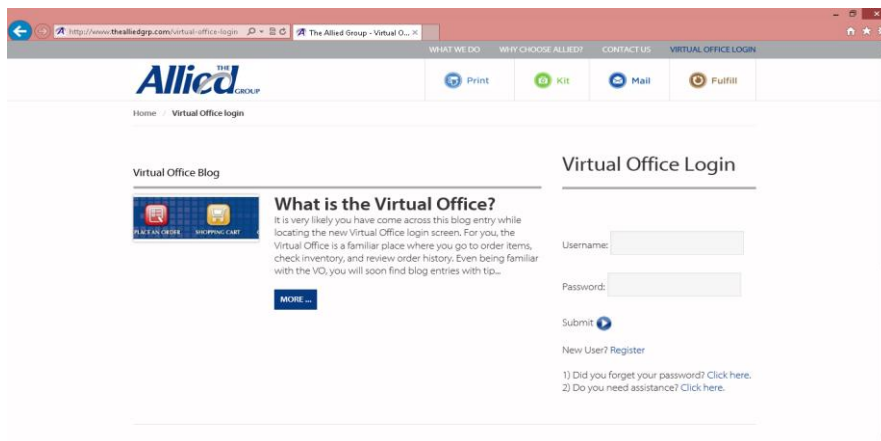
http://www.thealliedgrp.com/virtual-office-login

The Allied Group - Virtual O...

WHAT WE DO WHY CHOOSE ALLIED? CONTACT US VIRTUAL OFFICE LOGIN

THE Allied GROUP

Print Kit Mail Fulfill

Home / Virtual Office login

Virtual Office Blog

PLACE AN ORDER SHOPPING CART

What is the Virtual Office?

It is very likely you have come across this blog entry while locating the new Virtual Office login screen. For you, the Virtual Office is a familiar place where you go to order items, check inventory, and review order history. Even being familiar with the VO, you will soon find blog entries with tip...

MORE ...

Virtual Office Login

Username:

Password:

Submit

New User? Register

1) Did you forget your password? Click here.
2) Do you need assistance? Click here.